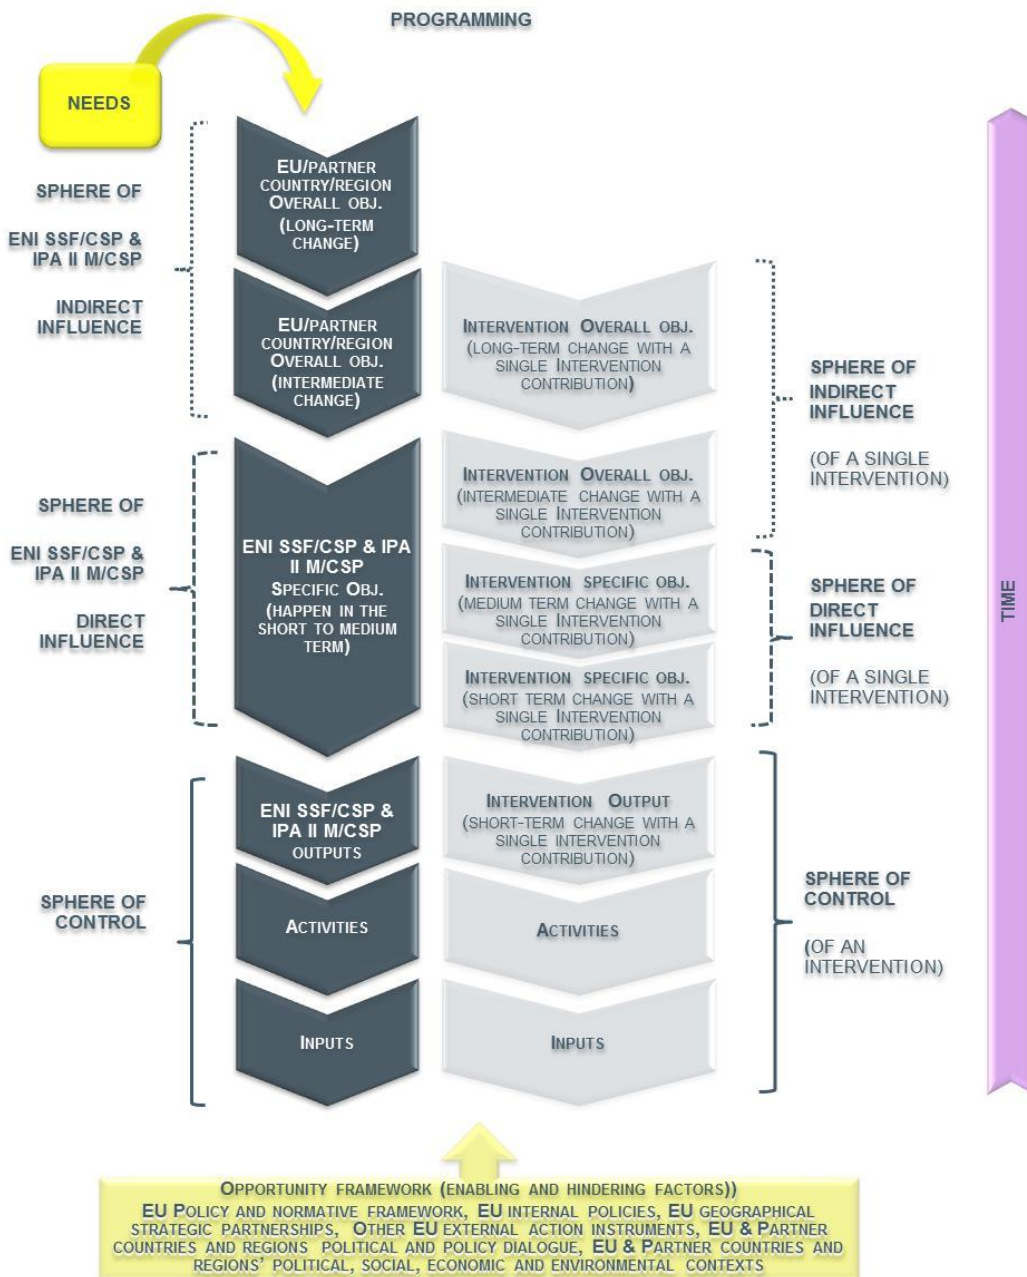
PROGRAMMING

NEEDS

SPHERE OF

ENI SSF/CSP & IPA II M/CSP

INDIRECT INFLUENCE

EU/PARTNER COUNTRY/REGION OVERALL OBJ. (LONG-TERM CHANGE)

EU/PARTNER COUNTRY/REGION OVERALL OBJ. (INTERMEDIATE CHANGE)

INTERVENTION OVERALL OBJ. (LONG-TERM CHANGE WITH A SINGLE INTERVENTION CONTRIBUTION)

SPHERE OF INDIRECT INFLUENCE

(OF A SINGLE INTERVENTION)

SPHERE OF

ENI SSF/CSP & IPA II M/CSP

DIRECT INFLUENCE

ENI SSF/CSP & IPA II M/CSP SPECIFIC OBJ. (HAPPEN IN THE SHORT TO MEDIUM TERM)

INTERVENTION OVERALL OBJ. (INTERMEDIATE CHANGE WITH A SINGLE INTERVENTION CONTRIBUTION)

INTERVENTION SPECIFIC OBJ. (MEDIUM TERM CHANGE WITH A SINGLE INTERVENTION CONTRIBUTION)

INTERVENTION SPECIFIC OBJ. (SHORT TERM CHANGE WITH A SINGLE INTERVENTION CONTRIBUTION)

SPHERE OF DIRECT INFLUENCE

(OF A SINGLE INTERVENTION)

TIME

SPHERE OF CONTROL

ENI SSF/CSP & IPA II M/CSP OUTPUTS

INTERVENTION OUTPUT (SHORT-TERM CHANGE WITH A SINGLE INTERVENTION CONTRIBUTION)

ACTIVITIES

ACTIVITIES

INPUTS

INPUTS

SPHERE OF CONTROL

(OF AN INTERVENTION)

OPPORTUNITY FRAMEWORK (ENABLING AND HINDERING FACTORS))
EU POLICY AND NORMATIVE FRAMEWORK, EU INTERNAL POLICIES, EU GEOGRAPHICAL STRATEGIC PARTNERSHIPS, OTHER EU EXTERNAL ACTION INSTRUMENTS, EU & PARTNER COUNTRIES AND REGIONS POLITICAL AND POLICY DIALOGUE, EU & PARTNER COUNTRIES AND REGIONS' POLITICAL, SOCIAL, ECONOMIC AND ENVIRONMENTAL CONTEXTS